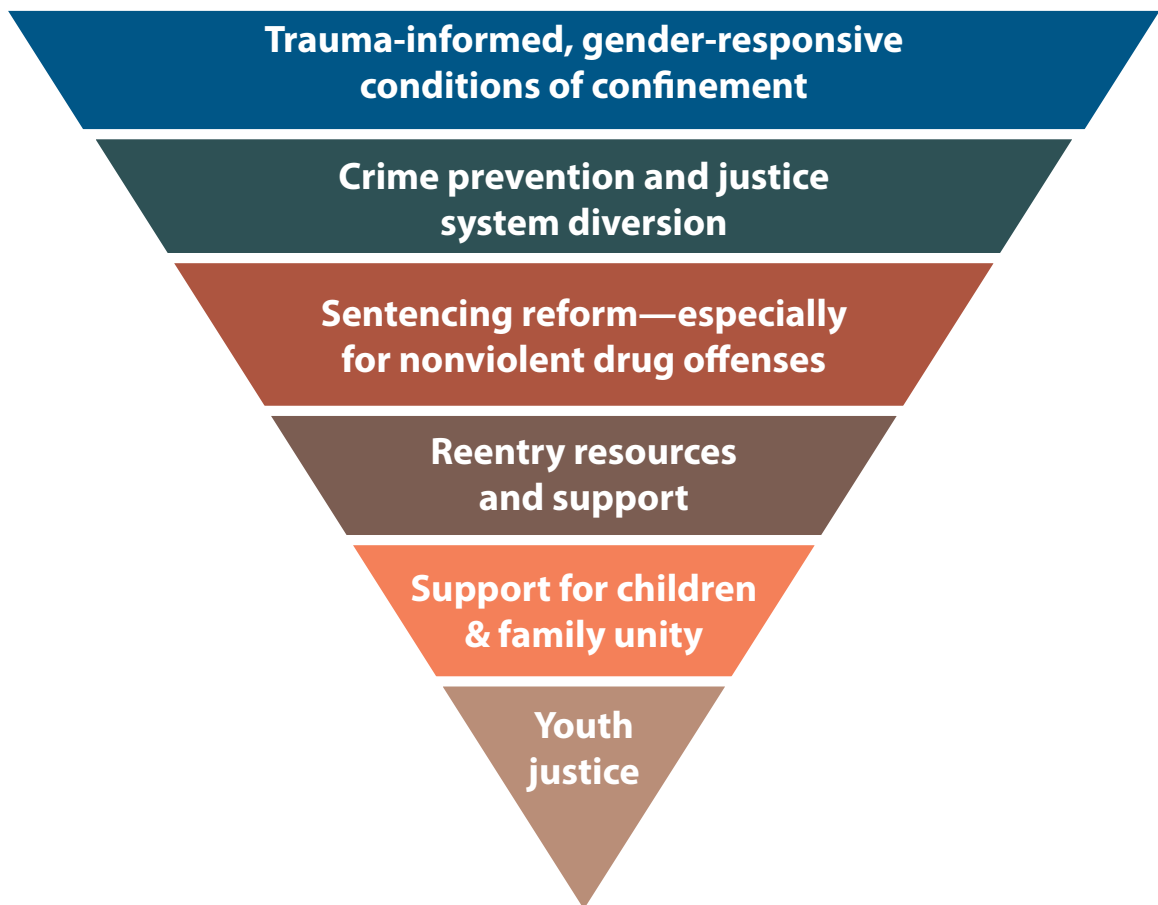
Trauma-informed, gender-responsive conditions of confinement

Crime prevention and justice system diversion

Sentencing reform—especially for nonviolent drug offenses

Reentry resources and support

Support for children & family unity

Youth justice